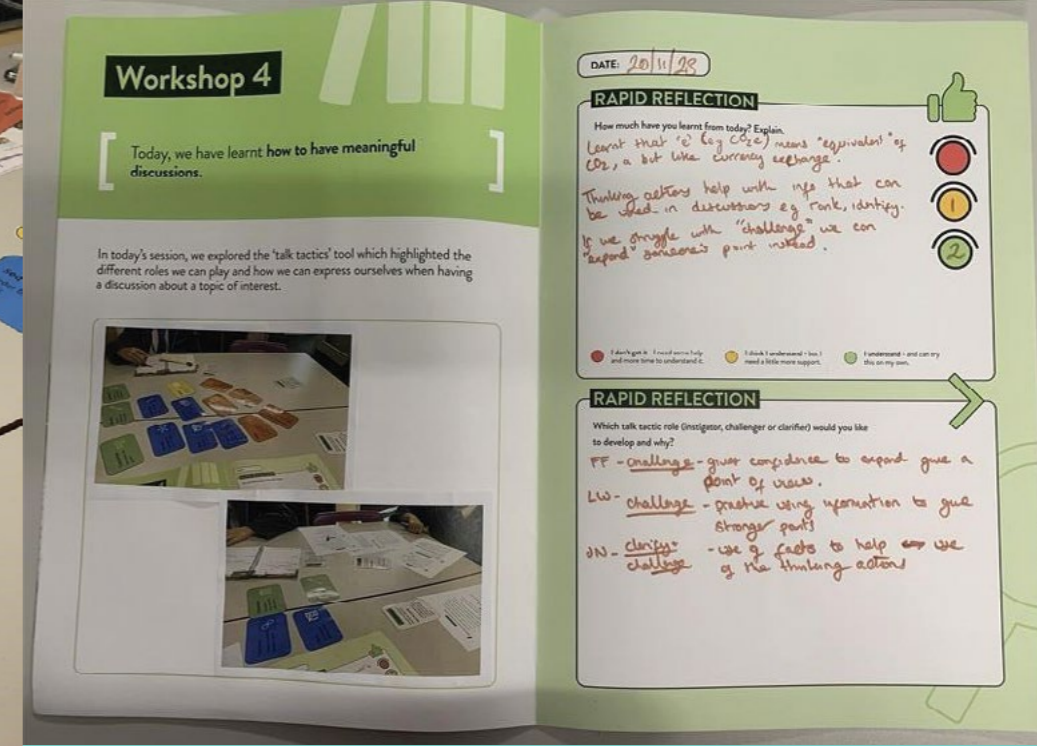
Workshop 4

Today, we have learnt how to have meaningful discussions.

In today's session, we explored the 'talk tactics' tool which highlighted the different roles we can play and how we can express ourselves when having a discussion about a topic of interest.

DATE: 20/11/23

RAPID REFLECTION

How much have you learnt from today? Explain.

Learnt that 'e' (eg $CO_2e$) means "equivalent" of $CO_2$, a bit like currency exchange.

Thinking actions help with info that can be used in discussions eg rank, identify.

If we struggle with "challenge" we can "expand" someone's point instead.

1

2

I don't get it - I need extra help and more time to understand it.

I think I understand - but I need a little more support.

I understand - and can try this on my own.

RAPID REFLECTION

Which talk tactic role (instigator, challenger or clarifier) would you like to develop and why?

FF - challenge - gives confidence to expand give a point of views.

LW - challenge - practise using information to give stronger points

JN - clarify + challenge - use of facts to help use of the thinking actions